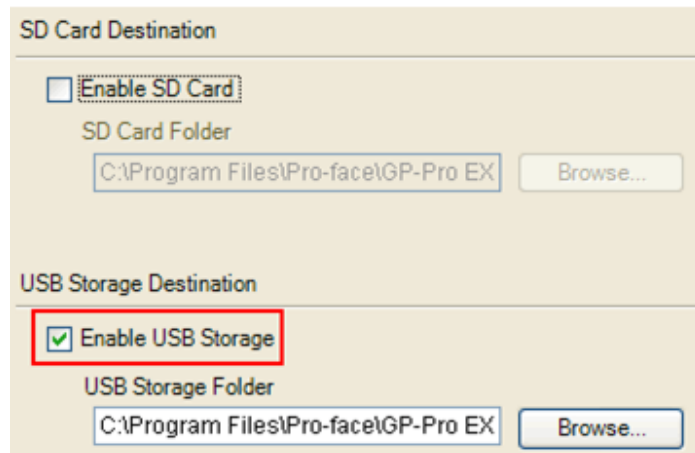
SD Card Destination

Enable SD Card

SD Card Folder

C:\Program Files\Pro-face\GP-Pro EX

Browse...

USB Storage Destination

Enable USB Storage

USB Storage Folder

C:\Program Files\Pro-face\GP-Pro EX

Browse...